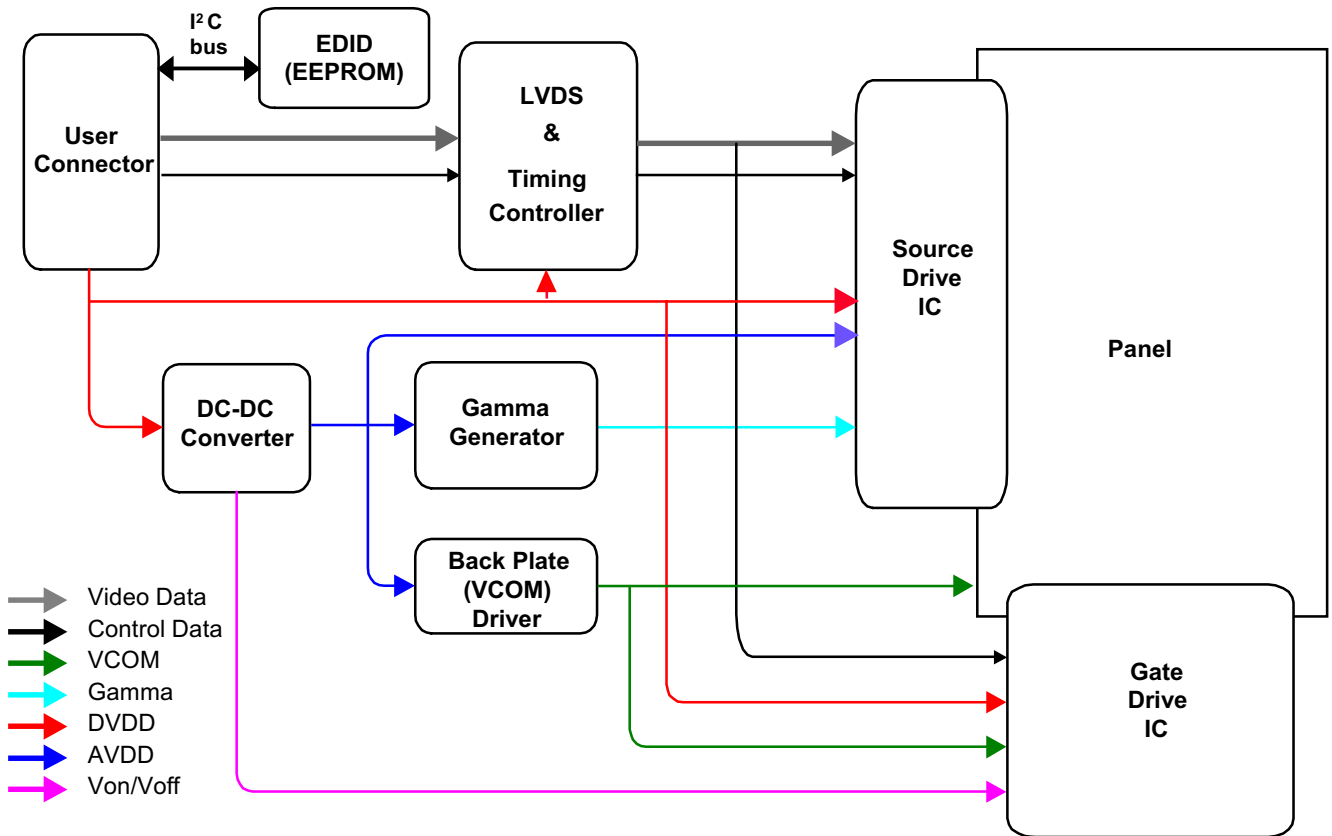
$I^2C$ bus

EDID (EEPROM)

User Connector

LVDS & Timing Controller

Source Drive IC

Panel

DC-DC Converter

Gamma Generator

Back Plate (VCOM) Driver

Gate Drive IC

Video Data
Control Data
VCOM
Gamma
DVDD
AVDD
Von/Voff